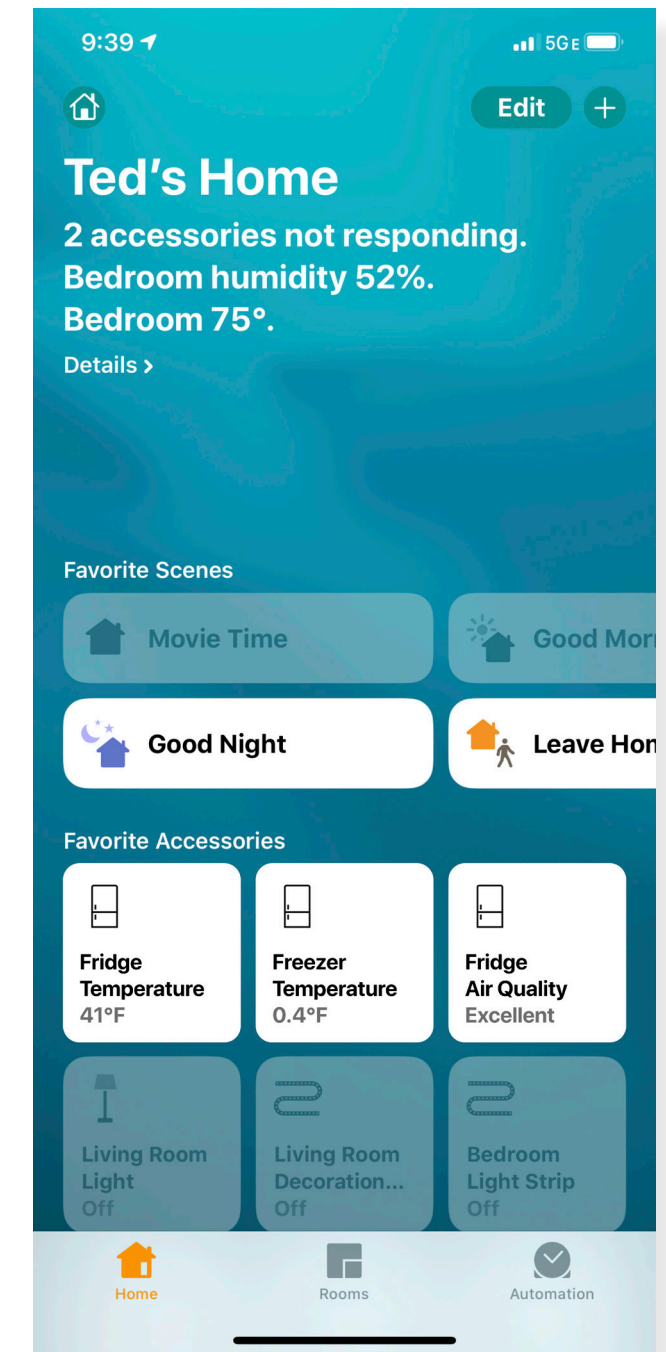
9:39

5GE

Edit

+

Ted's Home

2 accessories not responding.
Bedroom humidity 52%.
Bedroom 75°.

Details >

Favorite Scenes

Movie Time

Good Mor

Good Night

Leave Hon

Favorite Accessories

Fridge
Temperature
41°F

Freezer
Temperature
0.4°F

Fridge
Air Quality
Excellent

Living Room
Light
Off

Living Room
Decoration...
Off

Bedroom
Light Strip
Off

Home

Rooms

Automation